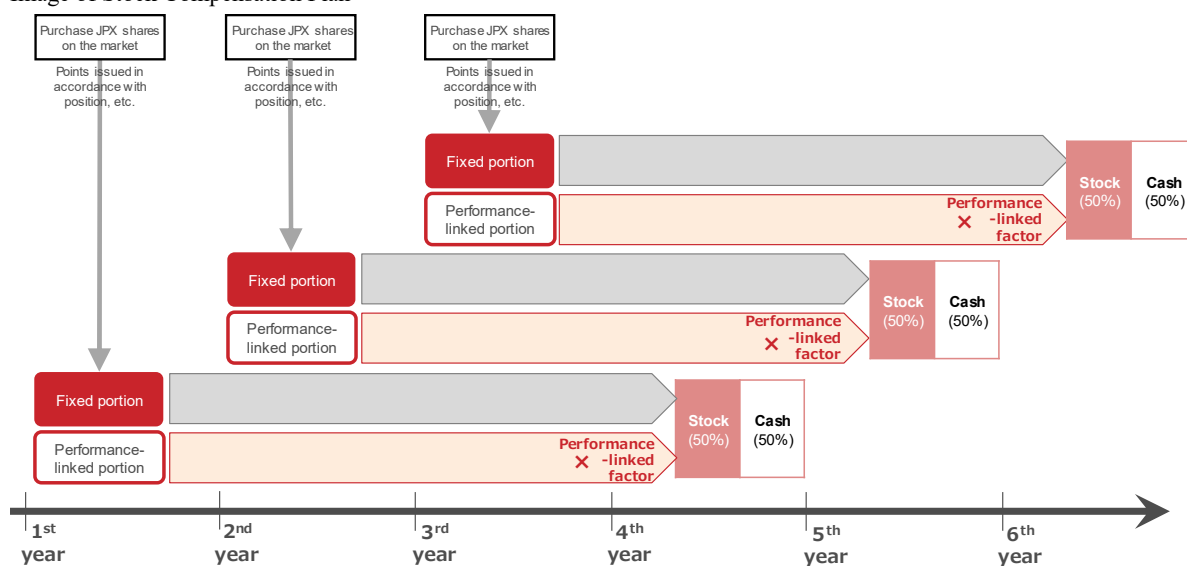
Image of Stock Compensation Plan

Purchase JPX shares on the market

Points issued in accordance with position, etc.

Purchase JPX shares on the market

Points issued in accordance with position, etc.

Purchase JPX shares on the market

Points issued in accordance with position, etc.

Fixed portion

Performance-linked portion

× Performance-linked factor

Stock (50%)

Cash (50%)

Fixed portion

Performance-linked portion

× Performance-linked factor

Stock (50%)

Cash (50%)

Fixed portion

Performance-linked portion

× Performance-linked factor

Stock (50%)

Cash (50%)

$1^{st}$ year

$2^{nd}$ year

$3^{rd}$ year

$4^{th}$ year

$5^{th}$ year

$6^{th}$ year